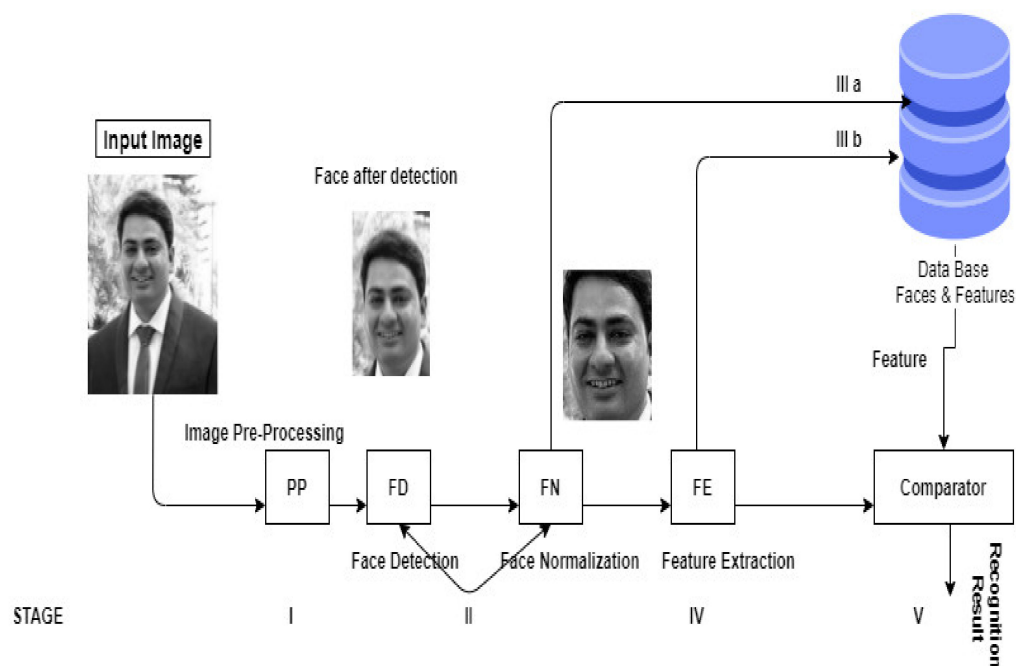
Input Image

Face after detection

III a

III b

Data Base
Faces & Features

Feature

Image Pre-Processing

PP

FD

FN

FE

Comparator

Face Detection

Face Normalization

Feature Extraction

Recognition Result

STAGE

I

II

IV

V